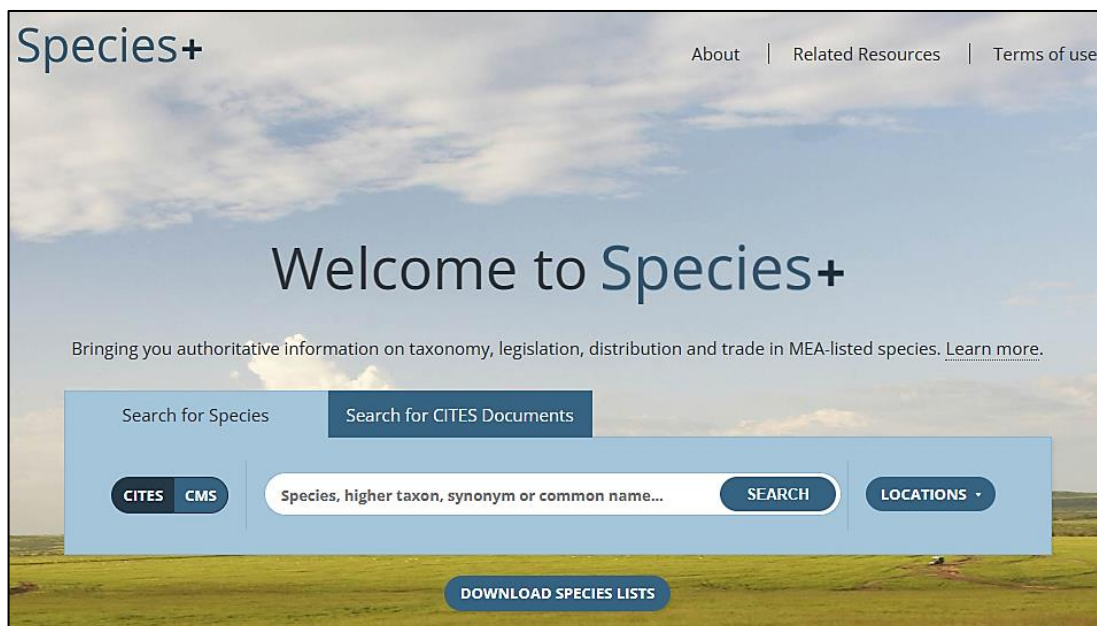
Species+

About | Related Resources | Terms of use

Welcome to Species+

Bringing you authoritative information on taxonomy, legislation, distribution and trade in MEA-listed species. Learn more.

Search for Species

Search for CITES Documents

CITES CMS

Species, higher taxon, synonym or common name...

SEARCH

LOCATIONS

DOWNLOAD SPECIES LISTS